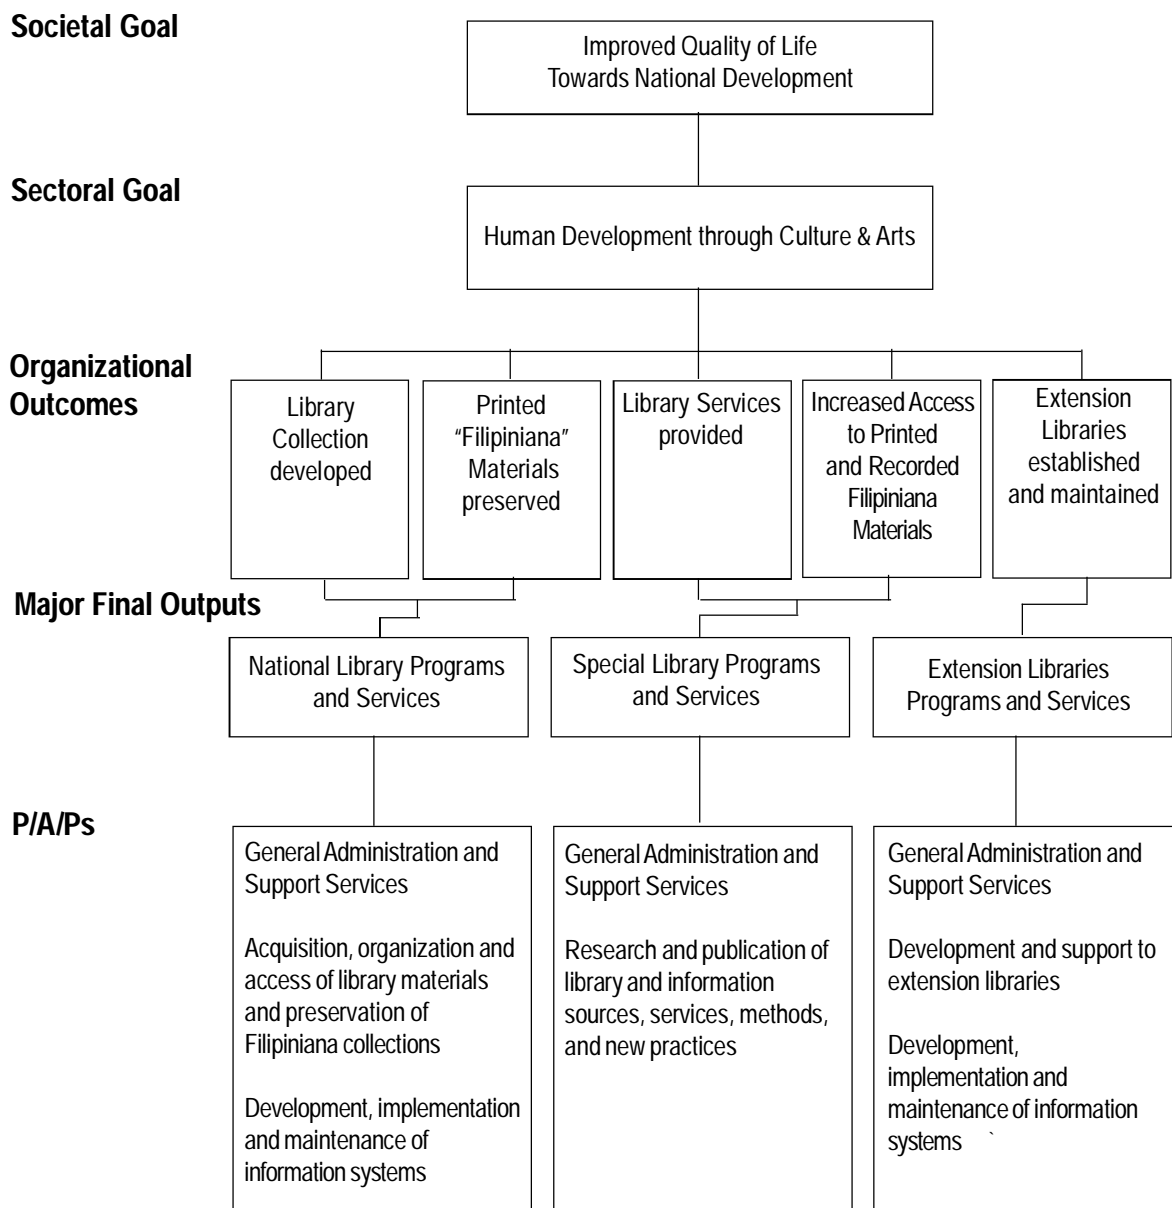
Societal Goal

Improved Quality of Life Towards National Development

Sectoral Goal

Human Development through Culture & Arts

Organizational Outcomes

Library Collection developed

Printed "Filipiniana" Materials preserved

Library Services provided

Increased Access to Printed and Recorded Filipiniana Materials

Extension Libraries established and maintained

Major Final Outputs

National Library Programs and Services

Special Library Programs and Services

Extension Libraries Programs and Services

P/A/Ps

General Administration and Support Services

Acquisition, organization and access of library materials and preservation of Filipiniana collections

Development, implementation and maintenance of information systems

General Administration and Support Services

Research and publication of library and information sources, services, methods, and new practices

General Administration and Support Services

Development and support to extension libraries

Development, implementation and maintenance of information systems `